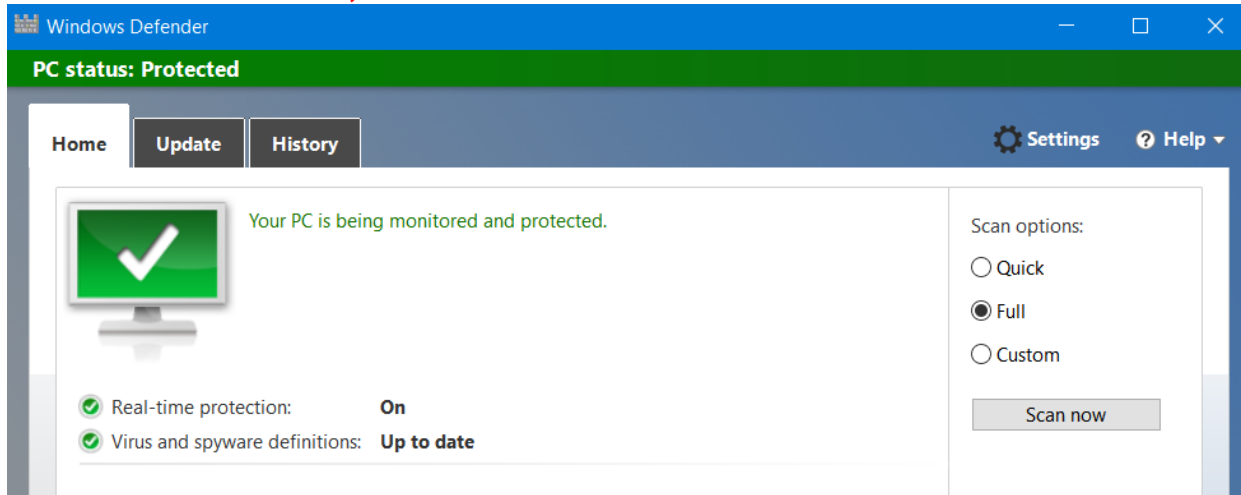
Windows Defender

PC status: Protected

Home
Update
History

Settings
Help

Your PC is being monitored and protected.

Scan options:
Quick
Full
Custom

Real-time protection: On
Virus and spyware definitions: Up to date

Scan now